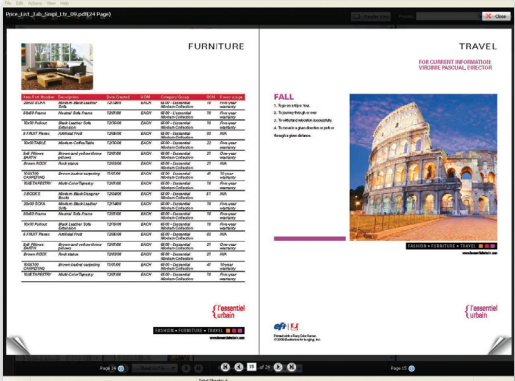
Price_List_Lab_Smpl_LTr_09.pdf(24 Page)

Close

FURNITURE

| Item Part Number | Description | Date Entered | UOM | Category Group | QTY | Warranty |
|---|---|---|---|---|---|---|
| 280CL SOFA | Modern Black Leather Sofa | 12/14/09 | EACH | 02-00 - Essential Modern Collection | 15 | Five-year warranty |
| 58x68 Frame | Neutral Sofa Frame | 12/15/09 | EACH | 02-00 - Essential Modern Collection | 15 | Five-year warranty |
| 70x28 Pullout | Black Leather Sofa Collection | 12/10/08 | EACH | 02-00 - Essential Modern Collection | 10 | Five-year warranty |
| 4 FRUIT Plates | Artificial Fruit | 12/08/08 | EACH | 02-00 - Essential Modern Collection | 50 | N/A |
| 70x35TABLE | Modern Coffee Table | 12/10/08 | EACH | 02-00 - Essential Modern Collection | 23 | Five-year warranty |
| 6x6 Pillows EARTH | Brown and yellow throw pillows | 12/10/08 | EACH | 02-00 - Essential Modern Collection | 21 | One-year warranty |
| Brown ROCK | Rock statue | 12/10/08 | EACH | 02-00 - Essential Modern Collection | 25 | N/A |
| 100X100 CARPETING | Brown tusted carpeting | 11/01/08 | EACH | 02-00 - Essential Modern Collection | 40 | 10-year warranty |
| 102ETAPESTRY | Multi-Color Tapestry | 12/10/08 | EACH | 02-00 - Essential Modern Collection | 15 | Five-year warranty |
| 3 BOOKS | Modern Black Designer Books | 12/18/08 | EACH | 02-00 - Essential Modern Collection | 11 | N/A |
| 280CL SOFA | Modern Black Leather Sofa | 12/14/09 | EACH | 02-00 - Essential Modern Collection | 15 | Five-year warranty |
| 58x68 Frame | Neutral Sofa Frame | 12/15/09 | EACH | 02-00 - Essential Modern Collection | 15 | Five-year warranty |
| 70x28 Pullout | Black Leather Sofa Collection | 12/10/08 | EACH | 02-00 - Essential Modern Collection | 10 | Five-year warranty |
| 4 FRUIT Plates | Artificial Fruit | 12/08/08 | EACH | 02-00 - Essential Modern Collection | 50 | N/A |
| 6x6 Pillows EARTH | Brown and yellow throw pillows | 12/10/08 | EACH | 02-00 - Essential Modern Collection | 21 | One-year warranty |
| Brown ROCK | Rock statue | 12/10/08 | EACH | 02-00 - Essential Modern Collection | 25 | N/A |
| 100X100 CARPETING | Brown tusted carpeting | 11/01/08 | EACH | 02-00 - Essential Modern Collection | 40 | 10-year warranty |
| 102ETAPESTRY | Multi-Color Tapestry | 12/10/08 | EACH | 02-00 - Essential Modern Collection | 15 | Five-year warranty |

l'essentiel urbain

FASHION • FURNITURE • TRAVEL

TRAVEL

FOR CURRENT INFORMATION
VIRGINIE PASCUAL, DIRECTOR

FALL

1. To go on a trip or tour.
2. To journey through or over.
3. To withstand transportation successfully.
4. To move in a given direction or path or through a given distance.

FASHION • FURNITURE • TRAVEL

l'essentiel urbain

Page 24 | 1 of 24 | Page 25